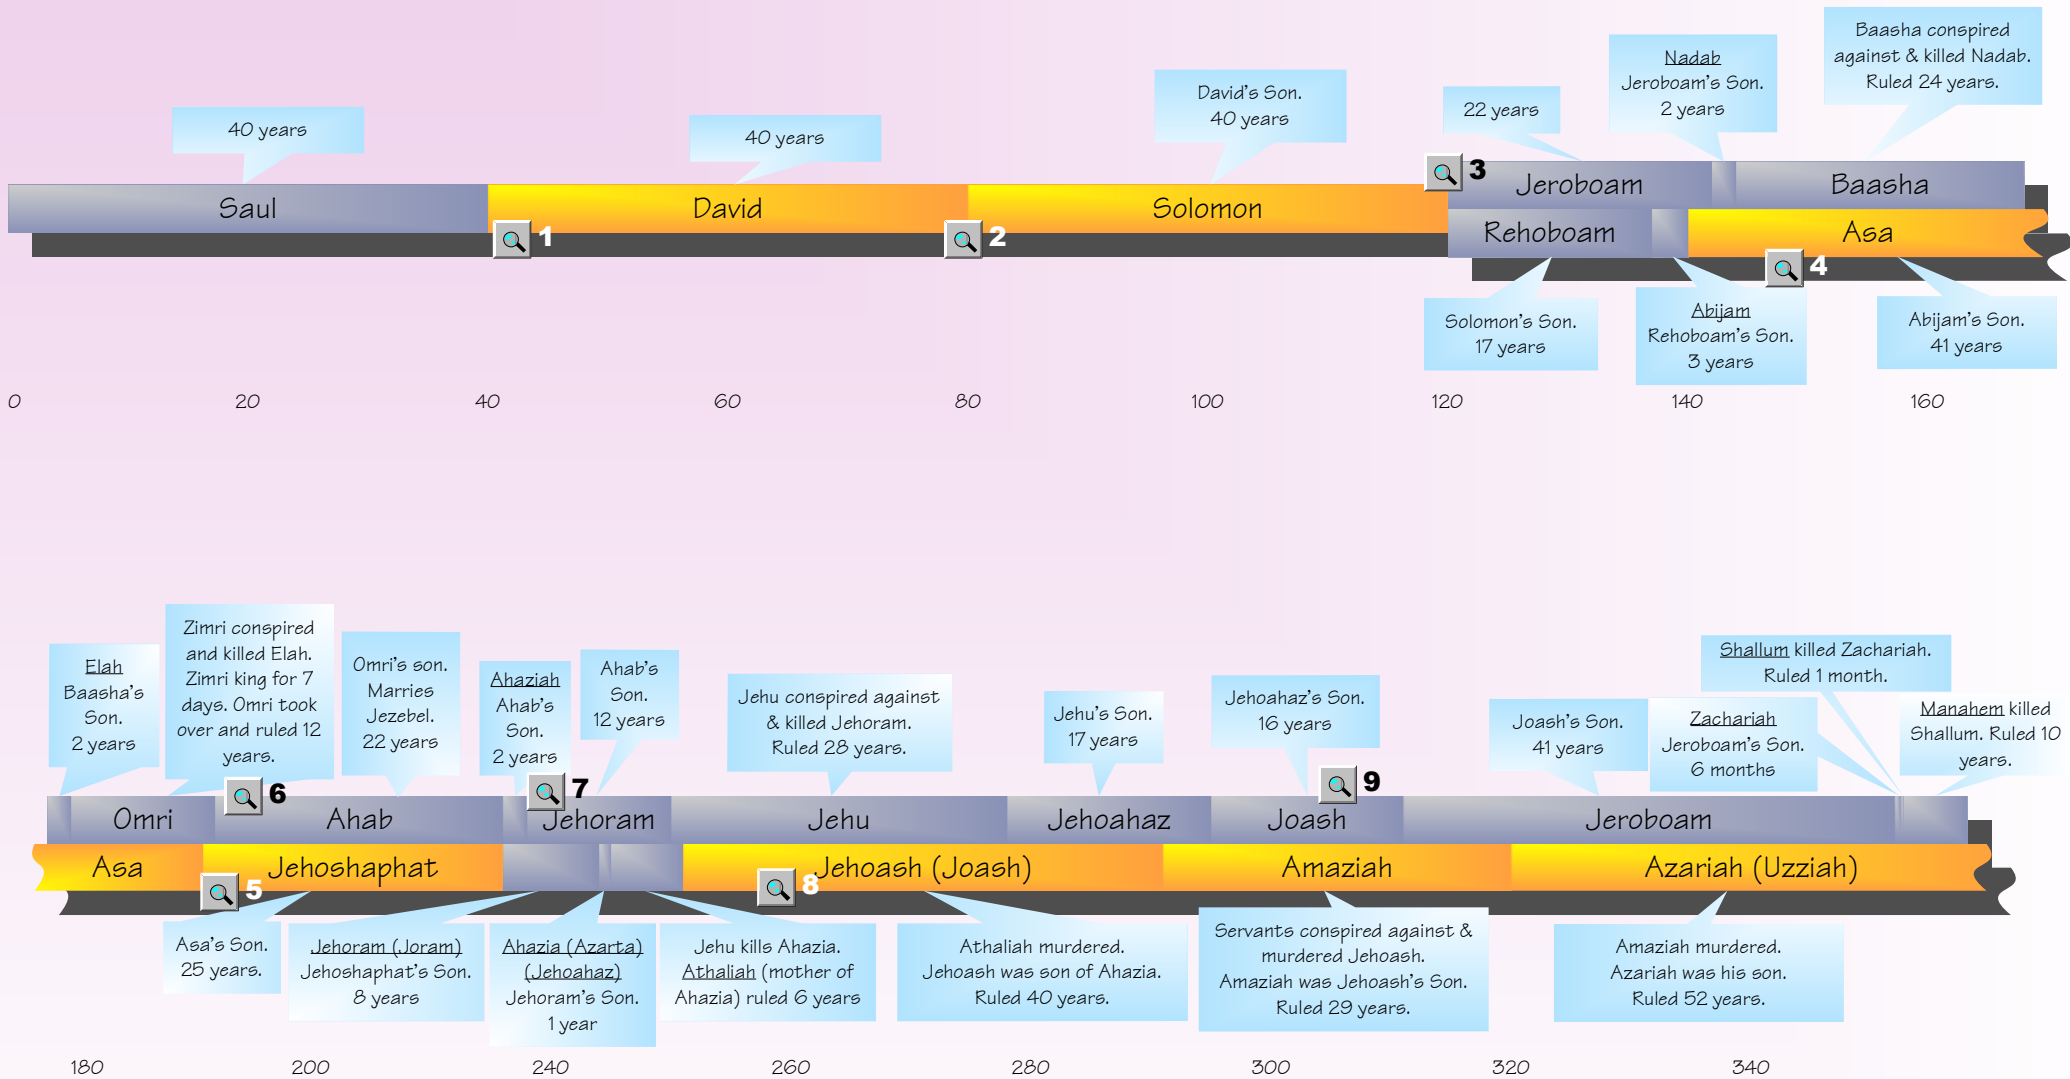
40 years

40 years

David's Son. 40 years

22 years

Nadab
Jeroboam's Son. 2 years

Baasha conspired against & killed Nadab. Ruled 24 years.

3 Jeroboam

Baasha

Saul

David

Solomon

Rehoboam

Asa

1

2

4

Solomon's Son. 17 years

Abijam
Rehoboam's Son. 3 years

Abijam's Son. 41 years

0 20 40 60 80 100 120 140 160

Elah
Baasha's Son. 2 years

Zimri conspired and killed Elah. Zimri king for 7 days. Omri took over and ruled 12 years.

Omri's son. Marries Jezebel. 22 years

Ahaziah
Ahab's Son. 2 years

Ahab's Son. 12 years

Jehu conspired against & killed Jehoram. Ruled 28 years.

Jehu's Son. 17 years

Jehoahaz's Son. 16 years

Joash's Son. 41 years

Shallum killed Zachariah. Ruled 1 month.

Zachariah
Jeroboam's Son. 6 months

Manahem killed Shallum. Ruled 10 years.

Omri

6 Ahab

7 Jehoram

Jehu

Jehoahaz

9 Joash

Jeroboam

Asa

5 Jehoshaphat

8 Jehoash (Joash)

Amaziah

Azariah (Uzziah)

Asa's Son. 25 years.

Jehoram (Joram)
Jehoshaphat's Son. 8 years

Ahazia (Azarta) (Jehoahaz)
Jehoram's Son. 1 year

Jehu kills Ahazia. Athaliah (mother of Ahazia) ruled 6 years

Athaliah murdered. Jehoash was son of Ahazia. Ruled 40 years.

Servants conspired against & murdered Jehoash. Amaziah was Jehoash's Son. Ruled 29 years.

Amaziah murdered. Azariah was his son. Ruled 52 years.

180 200 240 260 280 300 320 340